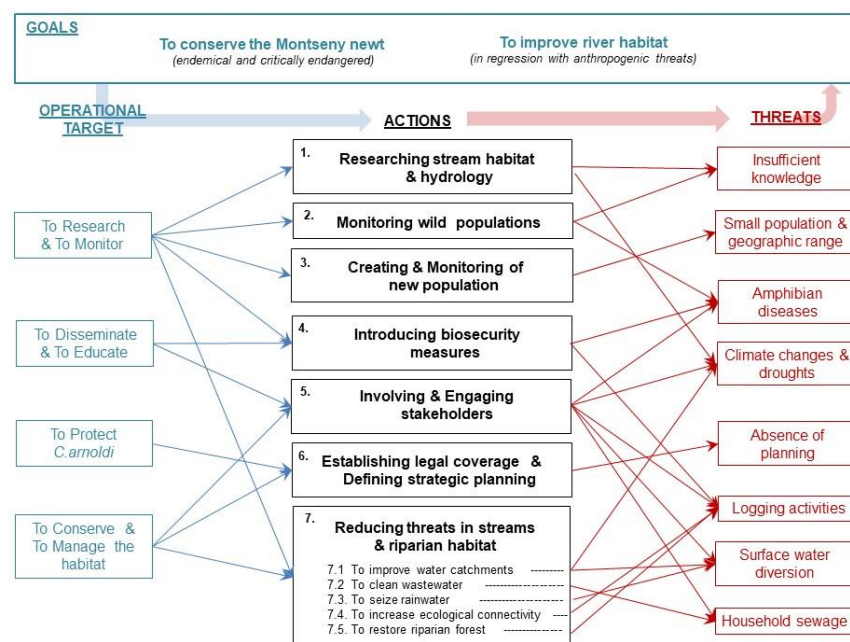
GOALS

To conserve the Montseny newt
(endemical and critically endangered)

To improve river habitat
(in regression with anthropogenic threats)

OPERATIONAL TARGET

ACTIONS

THREATS

To Research & To Monitor

To Disseminate & To Educate

To Protect C.arnoldi

To Conserve & To Manage the habitat

1. Researching stream habitat & hydrology

2. Monitoring wild populations

3. Creating & Monitoring of new population

4. Introducing biosecurity measures

5. Involving & Engaging stakeholders

6. Establishing legal coverage & Defining strategic planning

7. Reducing threats in streams & riparian habitat
7.1 To improve water catchments ---------
7.2 To clean wastewater --------------------
7.3. To seize rainwater --------------------
7.4. To increase ecological connectivity ----
7.5. To restore riparian forest ---------------

Insufficient knowledge

Small population & geographic range

Amphibian diseases

Climate changes & droughts

Absence of planning

Logging activities

Surface water diversion

Household sewage